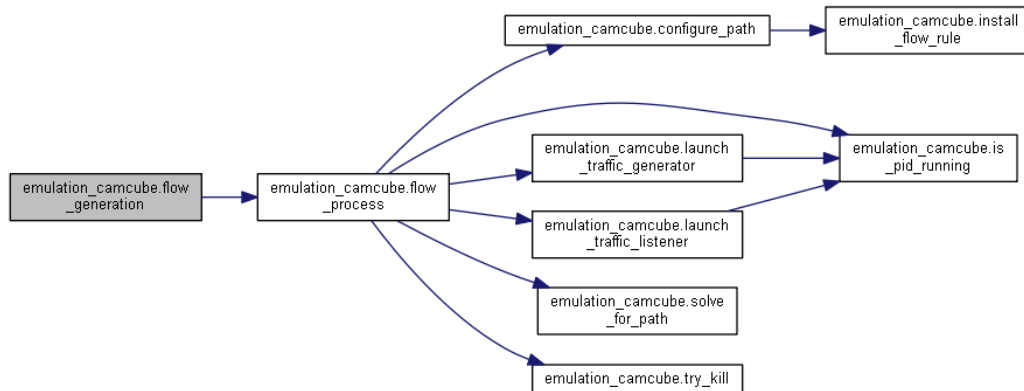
emulation_camcube.flow_generation

emulation_camcube.flow_process

emulation_camcube.configure_path

emulation_camcube.install_flow_rule

emulation_camcube.is_pid_running

emulation_camcube.launch_traffic_generator

emulation_camcube.launch_traffic_listener

emulation_camcube.solve_for_path

emulation_camcube.try_kill